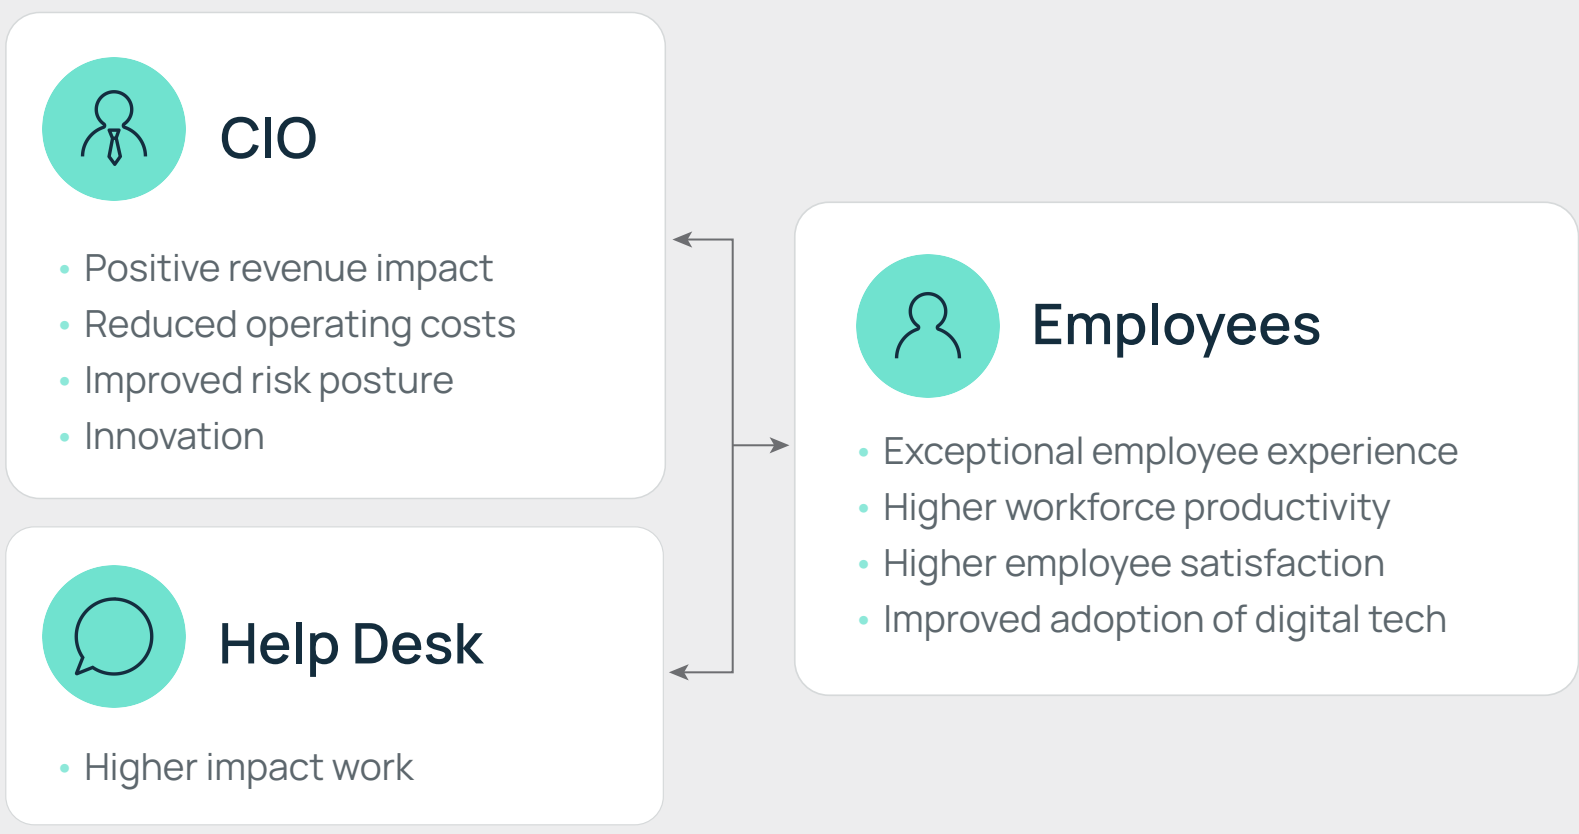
CIO

- Positive revenue impact
- Reduced operating costs
- Improved risk posture
- Innovation

Help Desk

- Higher impact work

Employees

- Exceptional employee experience
- Higher workforce productivity
- Higher employee satisfaction
- Improved adoption of digital tech